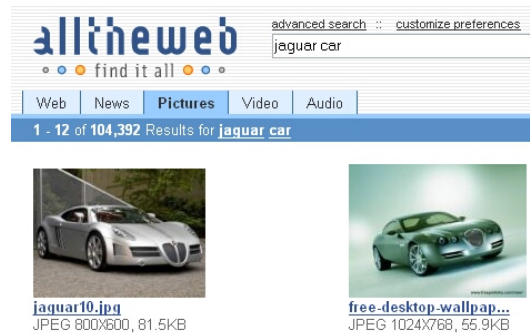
alltheweb
find it all

advanced search :: customize preferences

jaguar car

Web | News | Pictures | Video | Audio

1 - 12 of 104,392 Results for jaguar car

jaguar10.jpg
JPEG 800X600, 81.5KB

free-desktop-wallpap...
JPEG 1024X768, 55.9KB